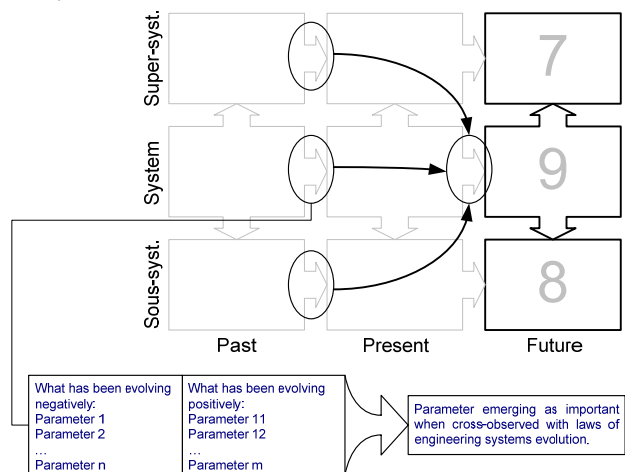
Super-syst.

System

Sous-syst.

7

9

8

Past

Present

Future

| What has been evolving negatively: | What has been evolving positively: |
|---|---|
| Parameter 1 | Parameter 11 |
| Parameter 2 | Parameter 12 |
| … | … |
| Parameter n | Parameter m |

Parameter emerging as important when cross-observed with laws of engineering systems evolution.